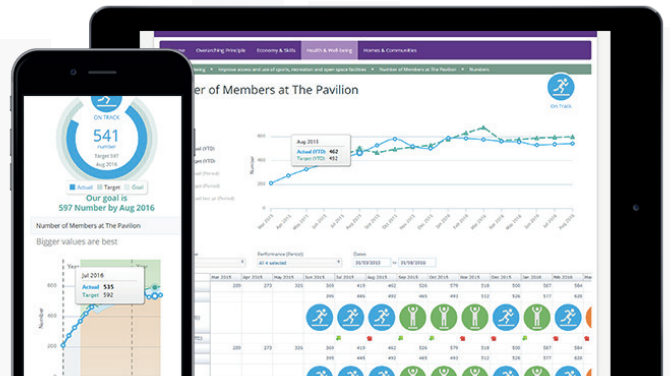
Home | Overarching Principle | Economy & Skills | Health & Wellbeing | Homes & Communities

Improve access and use of sports, recreation and open space facilities | Number of Members at The Pavilion | Numbers

er of Members at The Pavilion

On Track

Aug 2015
Actual (YTD) 462
Target (YTD) 452

Performance (Period)
All 4 selected

Dates
01/03/2015 to 31/08/2016

Mar 2015 | Apr 2015 | May 2015 | Jun 2015 | Jul 2015 | Aug 2015 | Sep 2015 | Oct 2015 | Nov 2015 | Dec 2015 | Jan 2016 | Feb 2016

209 | 275 | 301 | 410 | 462 | 485 | 499 | 521 | 540 | 557 | 565

ON TRACK
541
number
Target 597
Aug 2016

Actual | Target | Goal

Our goal is
597 Number by Aug 2016

Number of Members at The Pavilion

Bigger values are best

Jul 2016
Actual 535
Target 592

600
400
200
Number